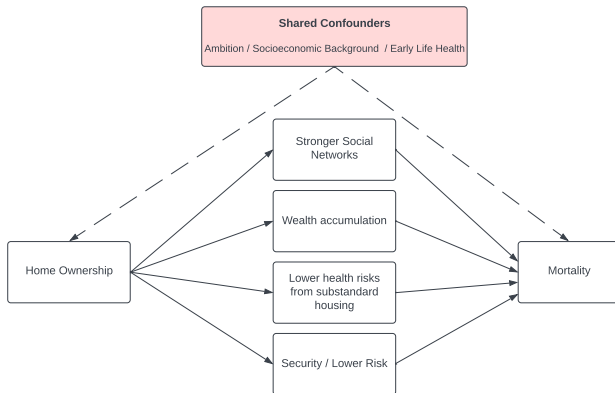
Shared Confounders
Ambition / Socioeconomic Background / Early Life Health

Stronger Social Networks

Wealth accumulation

Home Ownership

Lower health risks from substandard housing

Mortality

Security / Lower Risk